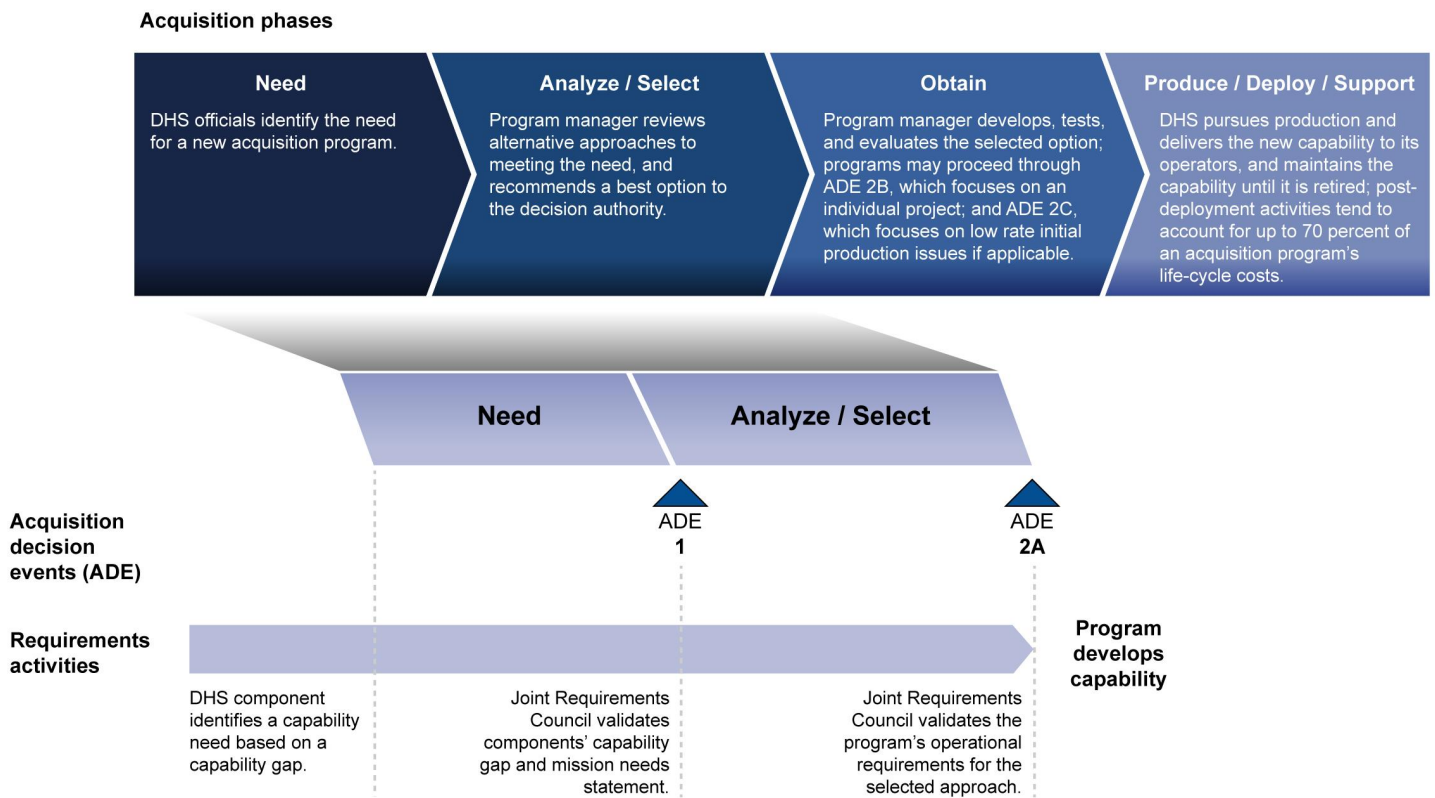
Acquisition phases

Need
DHS officials identify the need for a new acquisition program.

Analyze / Select
Program manager reviews alternative approaches to meeting the need, and recommends a best option to the decision authority.

Obtain
Program manager develops, tests, and evaluates the selected option; programs may proceed through ADE 2B, which focuses on an individual project; and ADE 2C, which focuses on low rate initial production issues if applicable.

Produce / Deploy / Support
DHS pursues production and delivers the new capability to its operators, and maintains the capability until it is retired; post-deployment activities tend to account for up to 70 percent of an acquisition program's life-cycle costs.

Need

Analyze / Select

Acquisition decision events (ADE)

ADE 1

ADE 2A

Requirements activities

Program develops capability

DHS component identifies a capability need based on a capability gap.

Joint Requirements Council validates components' capability gap and mission needs statement.

Joint Requirements Council validates the program's operational requirements for the selected approach.